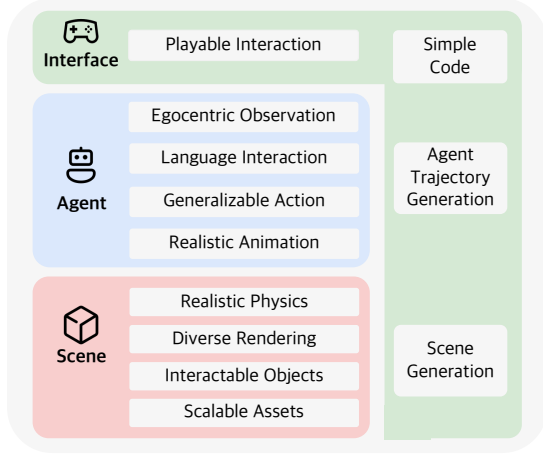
Interface

Playable Interaction

Simple Code

Agent

Egocentric Observation

Language Interaction

Generalizable Action

Realistic Animation

Agent Trajectory Generation

Scene

Realistic Physics

Diverse Rendering

Interactable Objects

Scalable Assets

Scene Generation